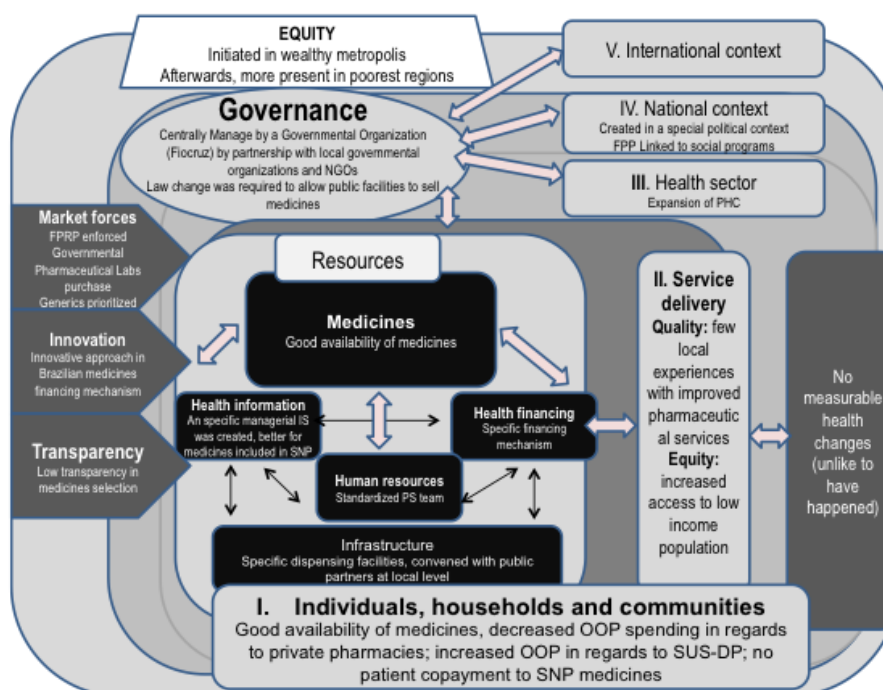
EQUITY
Initiated in wealthy metropolis
Afterwards, more present in poorest regions

V. International context

Governance
Centrally Manage by a Governmental Organization (Fiocruz) by partnership with local governmental organizations and NGOs
Law change was required to allow public facilities to sell medicines

IV. National context
Created in a special political context
FPP Linked to social programs

III. Health sector
Expansion of PHC

Market forces
FPRP enforced
Governmental Pharmaceutical Labs purchase
Generics prioritized

Innovation
Innovative approach in Brazilian medicines financing mechanism

Transparency
Low transparency in medicines selection

Resources

Medicines
Good availability of medicines

Health information
An specific managerial IS was created, better for medicines included in SNP

Health financing
Specific financing mechanism

Human resources
Standardized PS team

Infrastructure
Specific dispensing facilities, convened with public partners at local level

II. Service delivery
Quality: few local experiences with improved pharmaceutical services
Equity: increased access to low income population

No measurable health changes (unlike to have happened)

I. Individuals, households and communities
Good availability of medicines, decreased OOP spending in regards to private pharmacies; increased OOP in regards to SUS-DP; no patient copayment to SNP medicines